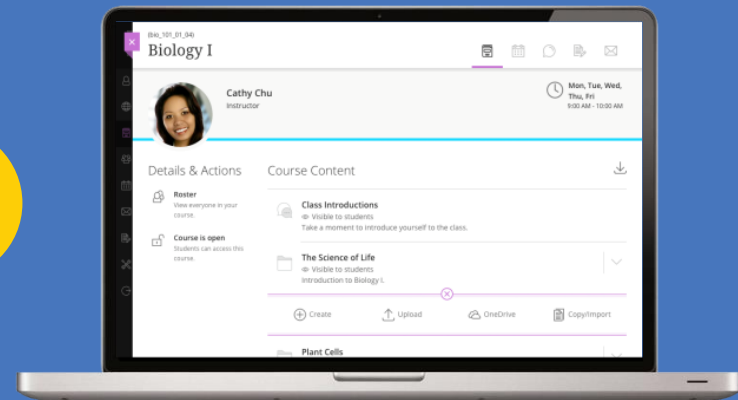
(bio_101_01_04)
Biology I

Cathy Chu
Instructor

Mon, Tue, Wed, Thu, Fri
9:00 AM - 10:00 AM

Details & Actions

Roster
View everyone in your course.

Course is open
Students can access this course.

Course Content

Class Introductions
Visible to students
Take a moment to introduce yourself to the class.

The Science of Life
Visible to students
Introduction to Biology I.

Create
Upload
OneDrive
Copy/Import

Plant Cells